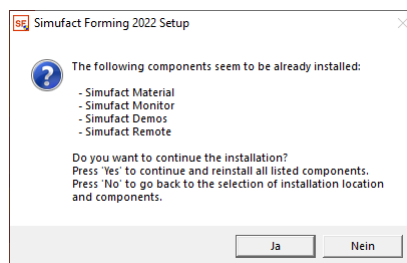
SF Simufact Forming 2022 Setup

The following components seem to be already installed:

- Simufact Material
- Simufact Monitor
- Simufact Demos
- Simufact Remote

Do you want to continue the installation?
Press 'Yes' to continue and reinstall all listed components.
Press 'No' to go back to the selection of installation location and components.

Ja

Nein